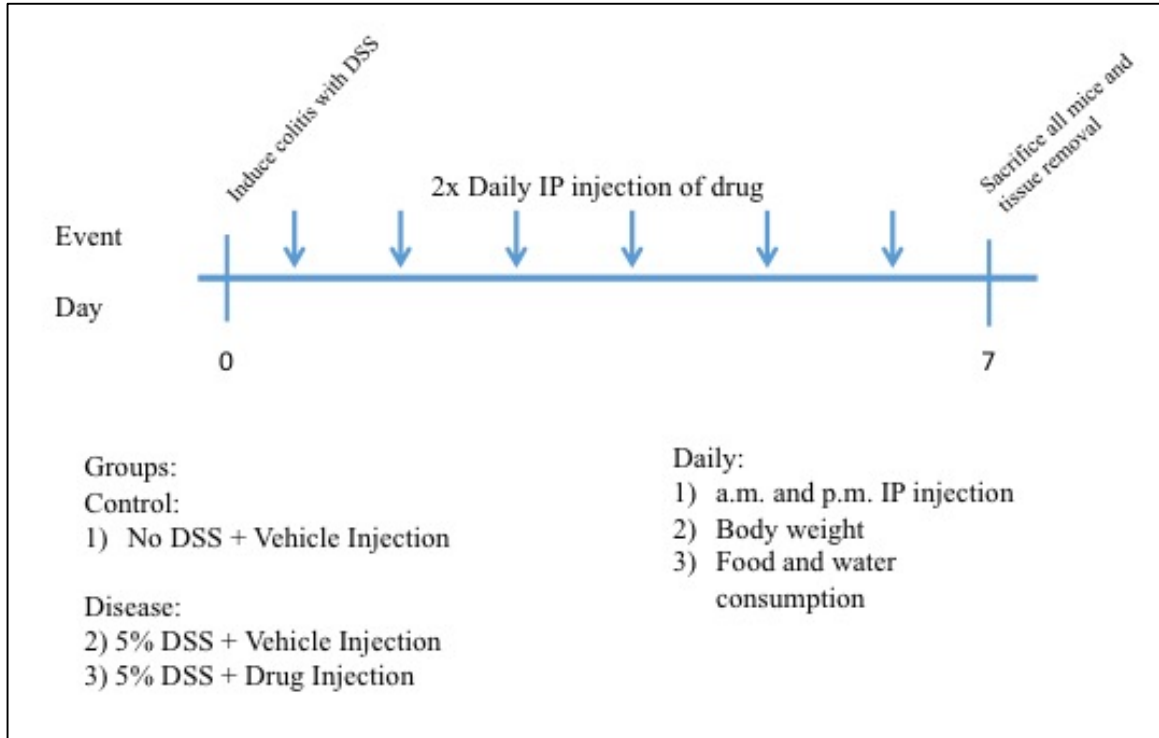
Induce colitis with DSS

2x Daily IP injection of drug

Sacrifice all mice and tissue removal

Event

Day

0

7

Groups:
Control:
1) No DSS + Vehicle Injection

Disease:
2) 5% DSS + Vehicle Injection
3) 5% DSS + Drug Injection

Daily:
1) a.m. and p.m. IP injection
2) Body weight
3) Food and water consumption